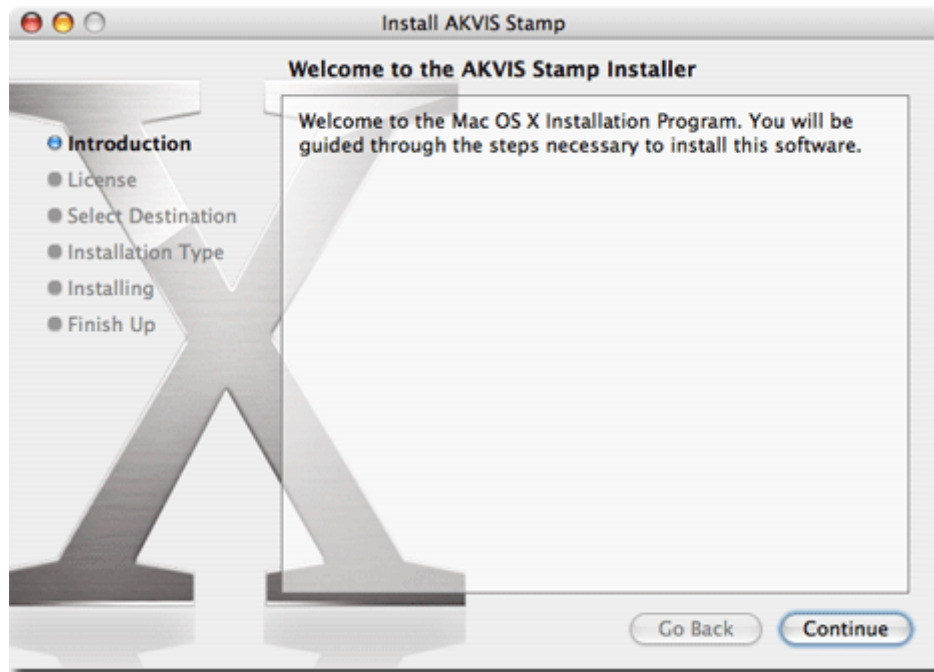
Install AKVIS Stamp

Welcome to the AKVIS Stamp Installer

Introduction
License
Select Destination
Installation Type
Installing
Finish Up

Welcome to the Mac OS X Installation Program. You will be guided through the steps necessary to install this software.

Go Back
Continue